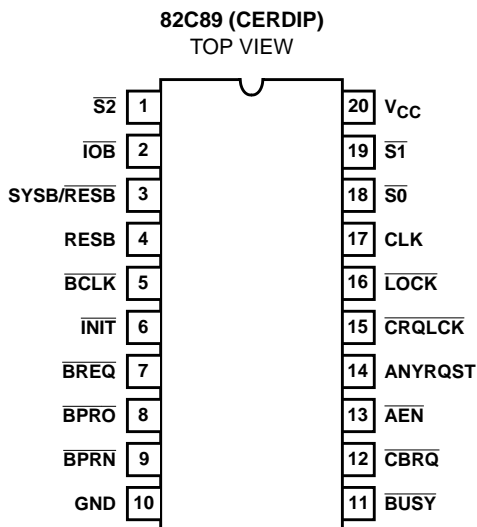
82C89 (CERDIP)
TOP VIEW

$\overline{S2}$ 1
$\overline{IOB}$ 2
SYSB/$\overline{RESB}$ 3
RESB 4
$\overline{BCLK}$ 5
$\overline{INIT}$ 6
$\overline{BREQ}$ 7
$\overline{BPRO}$ 8
$\overline{BPRN}$ 9
GND 10

20 $V_{CC}$
19 $\overline{S1}$
18 $\overline{S0}$
17 CLK
16 $\overline{LOCK}$
15 $\overline{CRQLCK}$
14 ANYRQST
13 $\overline{AEN}$
12 $\overline{CBRQ}$
11 $\overline{BUSY}$